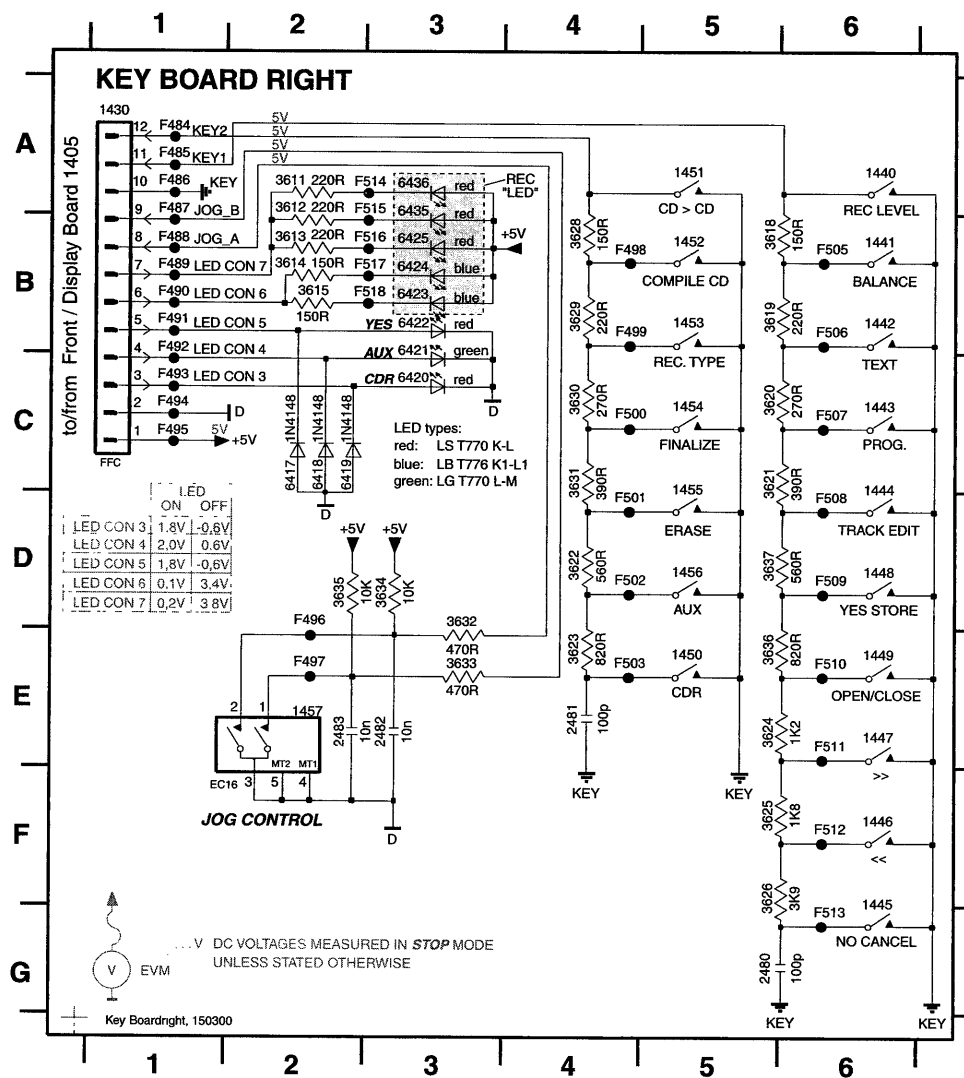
1 2 3 4 5 6

KEY BOARD RIGHT

A
B
C
D
E
F
G

1430
to/from Front / Display Board 1405
FFC

12 F484 KEY2 5V
11 F485 KEY1 5V
10 F486 KEY 5V
9 F487 JOG_B 5V
8 F488 JOG_A
7 F489 LED CON 7
6 F490 LED CON 6
5 F491 LED CON 5
4 F492 LED CON 4
3 F493 LED CON 3
2 F494 D
1 F495 5V +5V

3611 220R F514 6436 red
3612 220R F515 6435 red
3613 220R F516 6425 red
3614 150R F517 6424 blue
3615 150R F518 6423 blue
REC "LED"
+5V
YES 6422 red
AUX 6421 green
CDR 6420 red
D

1N4148 1N4148 1N4148
6417 6418 6419
D

LED types:
red: LS T770 K-L
blue: LB T776 K1-L1
green: LG T770 L-M

| | LED ON | OFF |
|---|---|---|
| LED CON 3 | 1,8V | -0,6V |
| LED CON 4 | 2,0V | 0,6V |
| LED CON 5 | 1,8V | -0,6V |
| LED CON 6 | 0,1V | 3,4V |
| LED CON 7 | 0,2V | 3,8V |

+5V +5V
3635 10K 3634 10K
F496 3632 470R
F497 3633 470R
2 1 1457
EC16 3 5 4 MT2 MT1
2483 10n 2482 10n
D
JOG CONTROL

3628 150R 1451 CD > CD
F498 1452 COMPILE CD
3629 220R F499 1453 REC. TYPE
3630 270R F500 1454 FINALIZE
3631 390R F501 1455 ERASE
3622 560R F502 1456 AUX
3623 820R F503 1450 CDR
2481 100p
KEY KEY

3618 150R 1440 REC LEVEL
F505 1441 BALANCE
3619 220R F506 1442 TEXT
3620 270R F507 1443 PROG.
3621 390R F508 1444 TRACK EDIT
3637 560R F509 1448 YES STORE
3636 820R F510 1449 OPEN/CLOSE
3624 1K2 F511 1447 >>
3625 1K8 F512 1446 <<
3626 3K9 F513 1445 NO CANCEL
2480 100p
KEY KEY

V EVM
...V DC VOLTAGES MEASURED IN STOP MODE UNLESS STATED OTHERWISE

Key Boardright, 150300

1 2 3 4 5 6